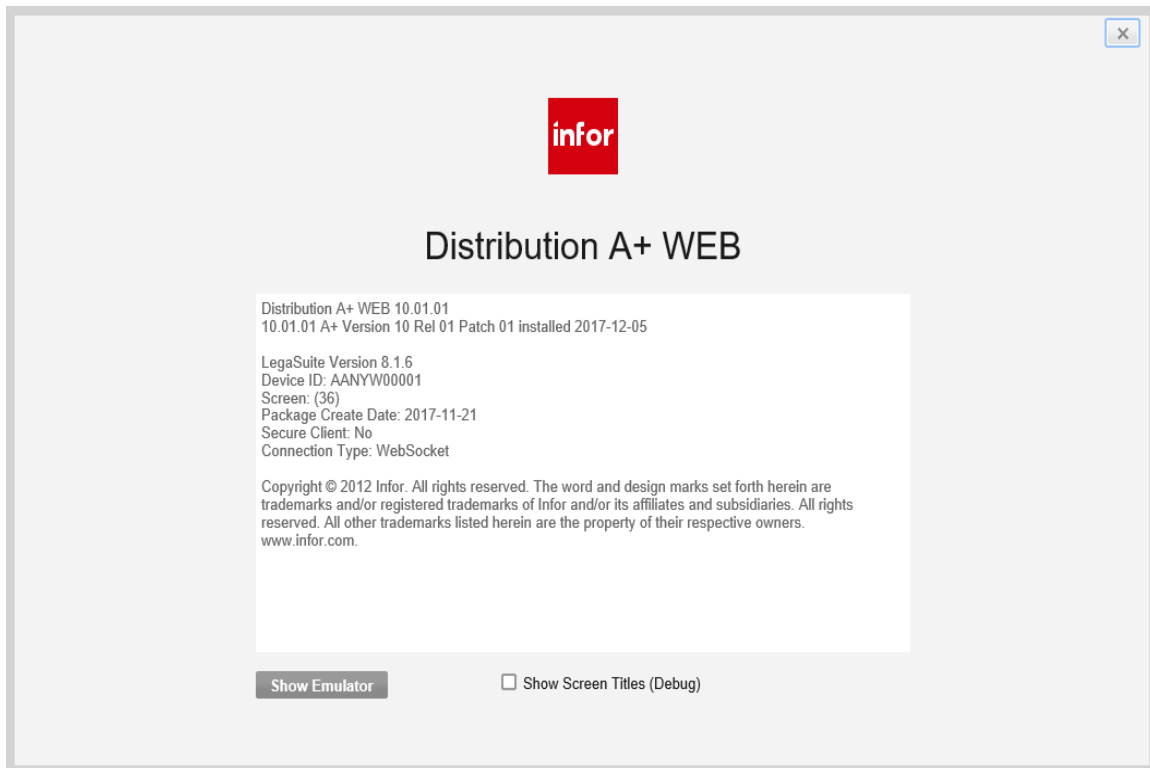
×

infor

Distribution A+ WEB

Distribution A+ WEB 10.01.01
10.01.01 A+ Version 10 Rel 01 Patch 01 installed 2017-12-05

LegaSuite Version 8.1.6
Device ID: AANYW00001
Screen: (36)
Package Create Date: 2017-11-21
Secure Client: No
Connection Type: WebSocket

Copyright © 2012 Infor. All rights reserved. The word and design marks set forth herein are trademarks and/or registered trademarks of Infor and/or its affiliates and subsidiaries. All rights reserved. All other trademarks listed herein are the property of their respective owners. www.infor.com.

Show Emulator

Show Screen Titles (Debug)